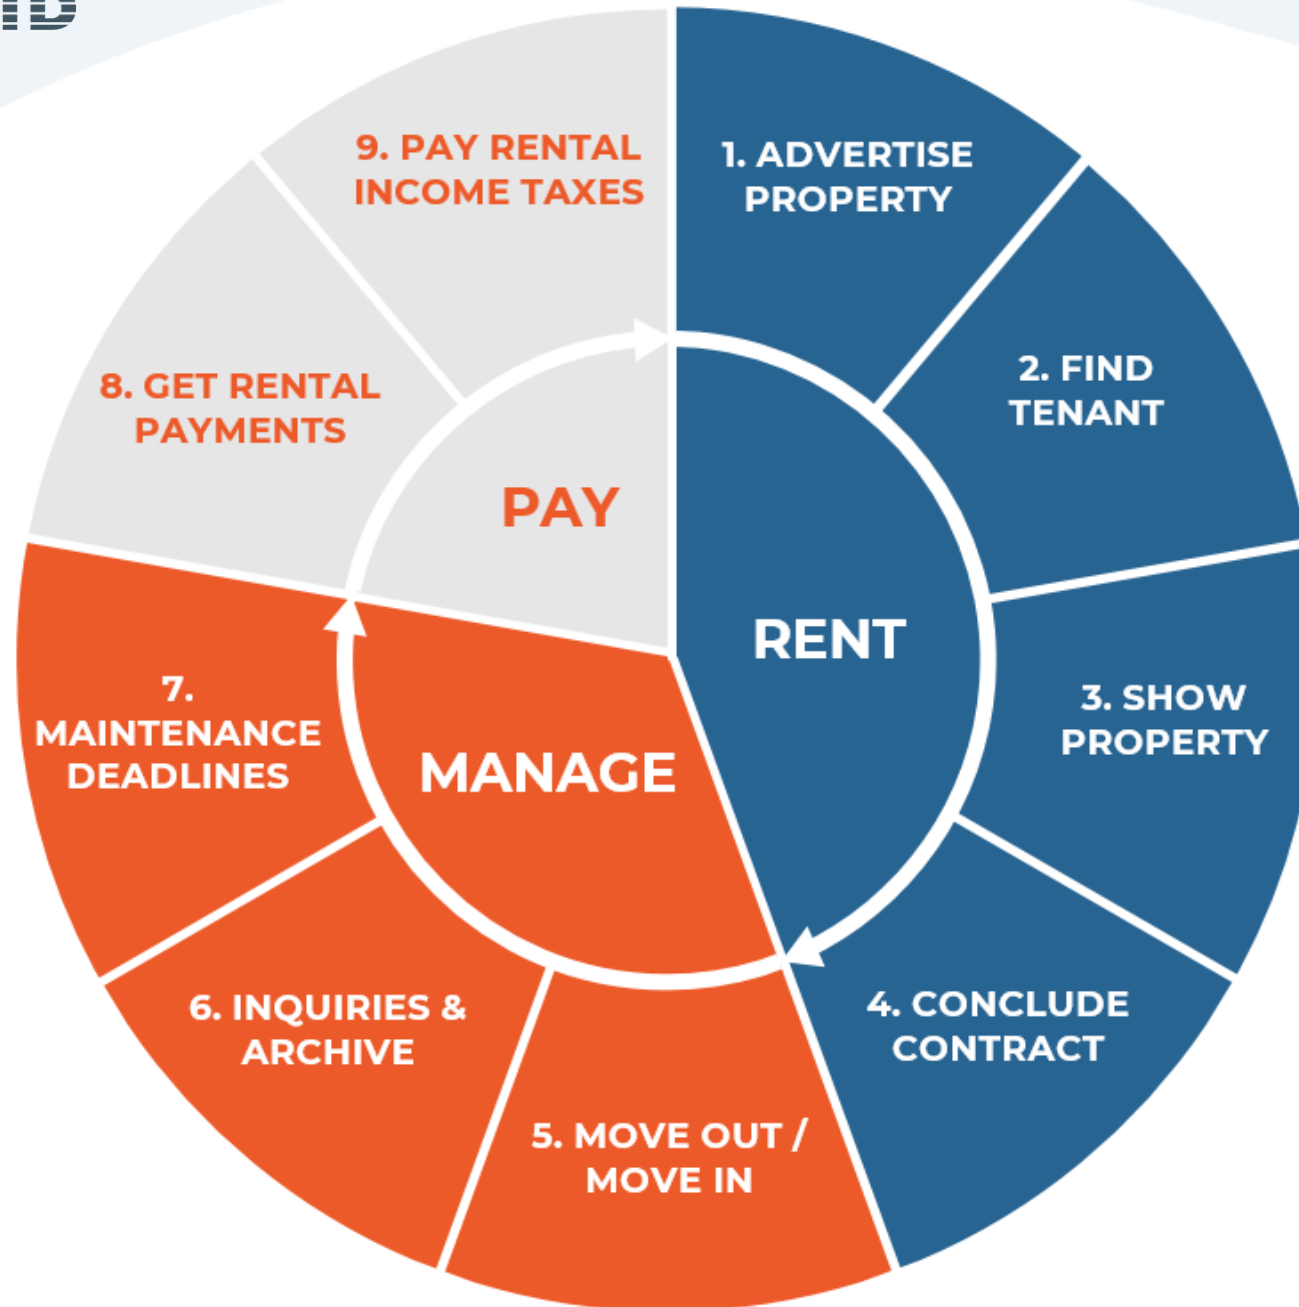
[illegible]

1. ADVERTISE PROPERTY

2. FIND TENANT

3. SHOW PROPERTY

4. CONCLUDE CONTRACT

RENT

5. MOVE OUT / MOVE IN

6. INQUIRIES & ARCHIVE

7. MAINTENANCE DEADLINES

MANAGE

8. GET RENTAL PAYMENTS

9. PAY RENTAL INCOME TAXES

PAY